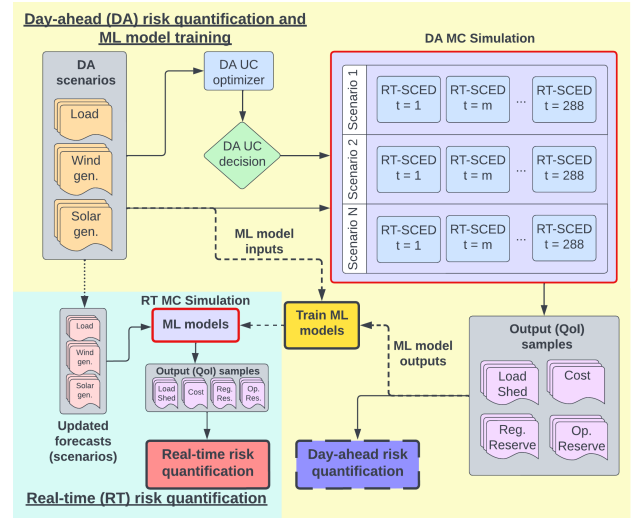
Day-ahead (DA) risk quantification and ML model training

DA scenarios

Load

Wind gen.

Solar gen.

DA UC optimizer

DA UC decision

DA MC Simulation

Scenario 1

RT-SCED t = 1

RT-SCED t = m

...

RT-SCED t = 288

Scenario 2

RT-SCED t = 1

RT-SCED t = m

...

RT-SCED t = 288

Scenario N

RT-SCED t = 1

RT-SCED t = m

...

RT-SCED t = 288

ML model inputs

RT MC Simulation

Load

Wind gen.

Solar gen.

ML models

Train ML models

ML model outputs

Output (QoI) samples

Load Shed

Cost

Reg. Res.

Op. Res.

Updated forecasts (scenarios)

Real-time risk quantification

Output (QoI) samples

Load Shed

Cost

Reg. Reserve

Op. Reserve

Day-ahead risk quantification

Real-time (RT) risk quantification